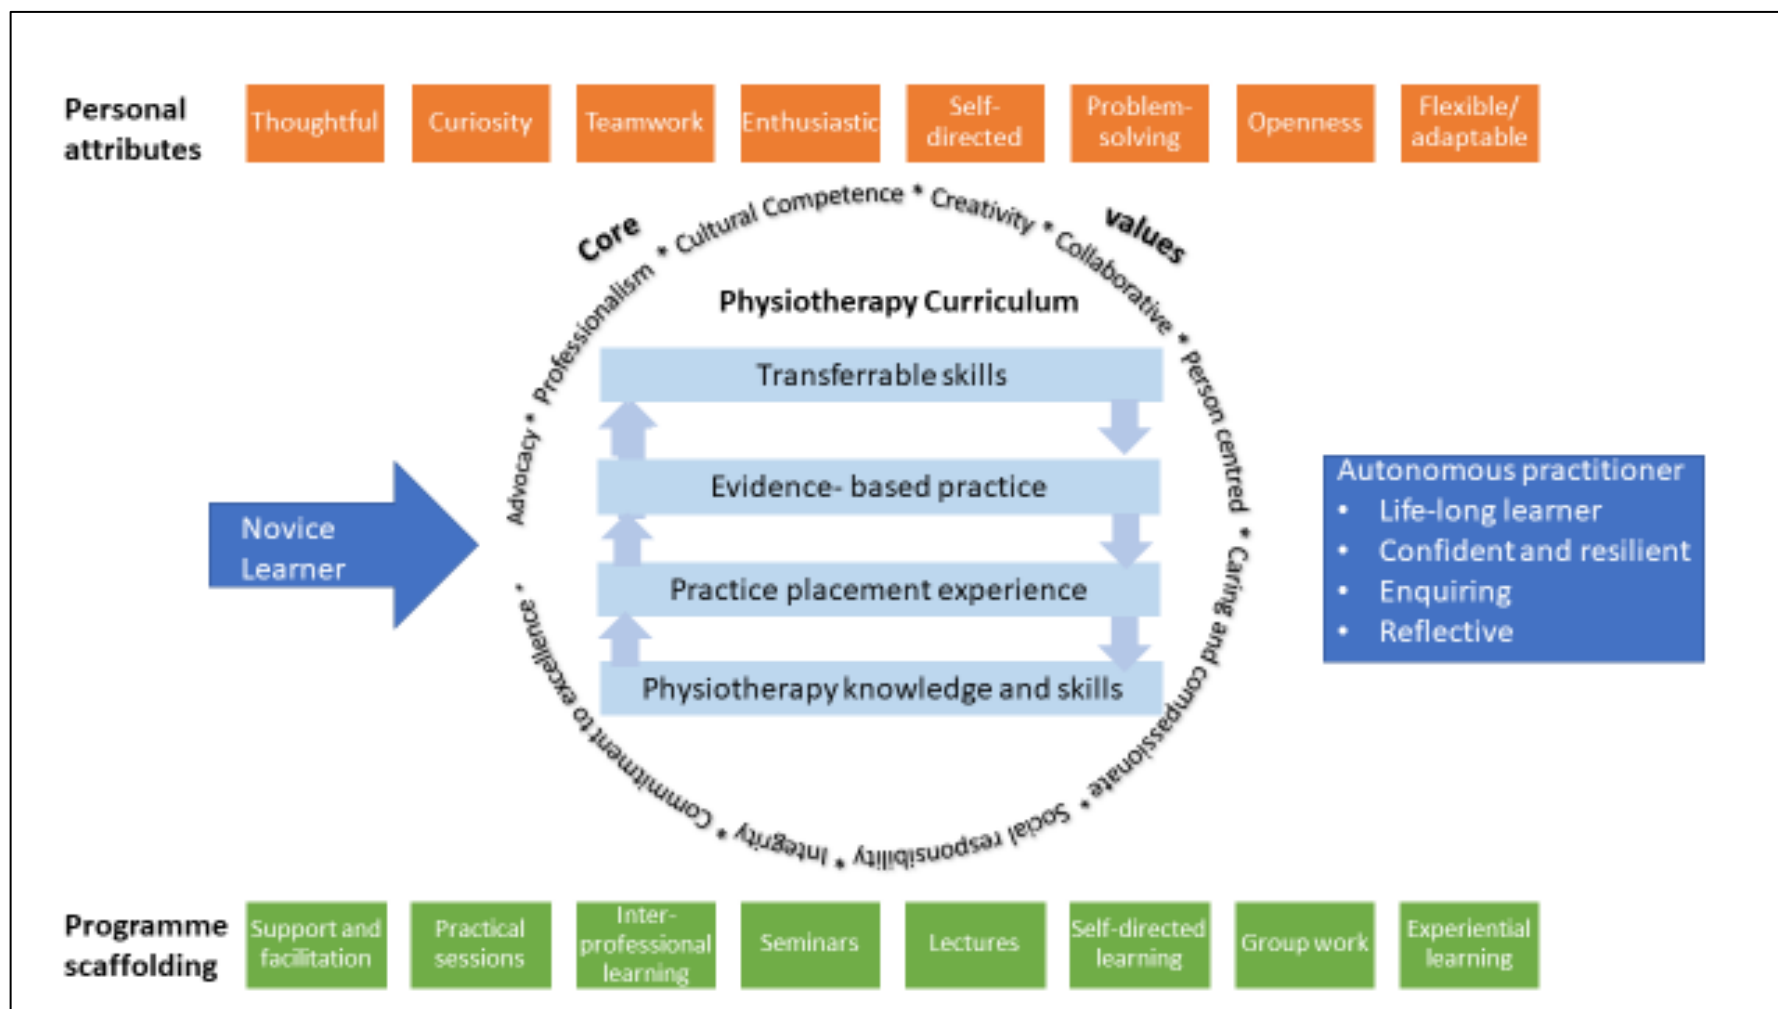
Personal attributes

Thoughtful

Curiosity

Teamwork

Enthusiastic

Self-directed

Problem-solving

Openness

Flexible/ adaptable

Core values

Cultural Competence • Creativity • Collaborative • Person centred • Caring and compassionate • Social responsibility • Integrity • Commitment to excellence • Advocacy • Professionalism •

Physiotherapy Curriculum

Transferrable skills

Evidence- based practice

Practice placement experience

Physiotherapy knowledge and skills

Novice Learner

Autonomous practitioner
- Life-long learner
- Confident and resilient
- Enquiring
- Reflective

Programme scaffolding

Support and facilitation

Practical sessions

Inter-professional learning

Seminars

Lectures

Self-directed learning

Group work

Experiential learning